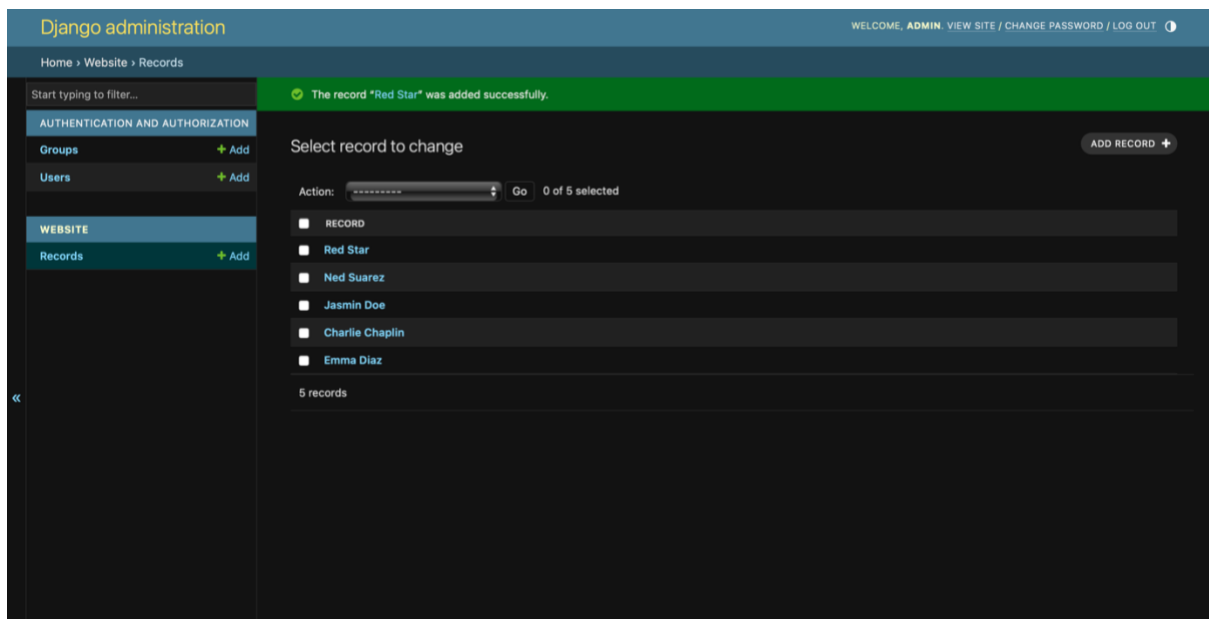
Django administration

WELCOME, ADMIN. VIEW SITE / CHANGE PASSWORD / LOG OUT

Home › Website › Records

Start typing to filter...

AUTHENTICATION AND AUTHORIZATION

Groups + Add

Users + Add

WEBSITE

Records + Add

«

The record "Red Star" was added successfully.

Select record to change

ADD RECORD +

Action: --------- Go 0 of 5 selected

| | RECORD |
|---|---|
| | Red Star |
| | Ned Suarez |
| | Jasmin Doe |
| | Charlie Chaplin |
| | Emma Diaz |

5 records